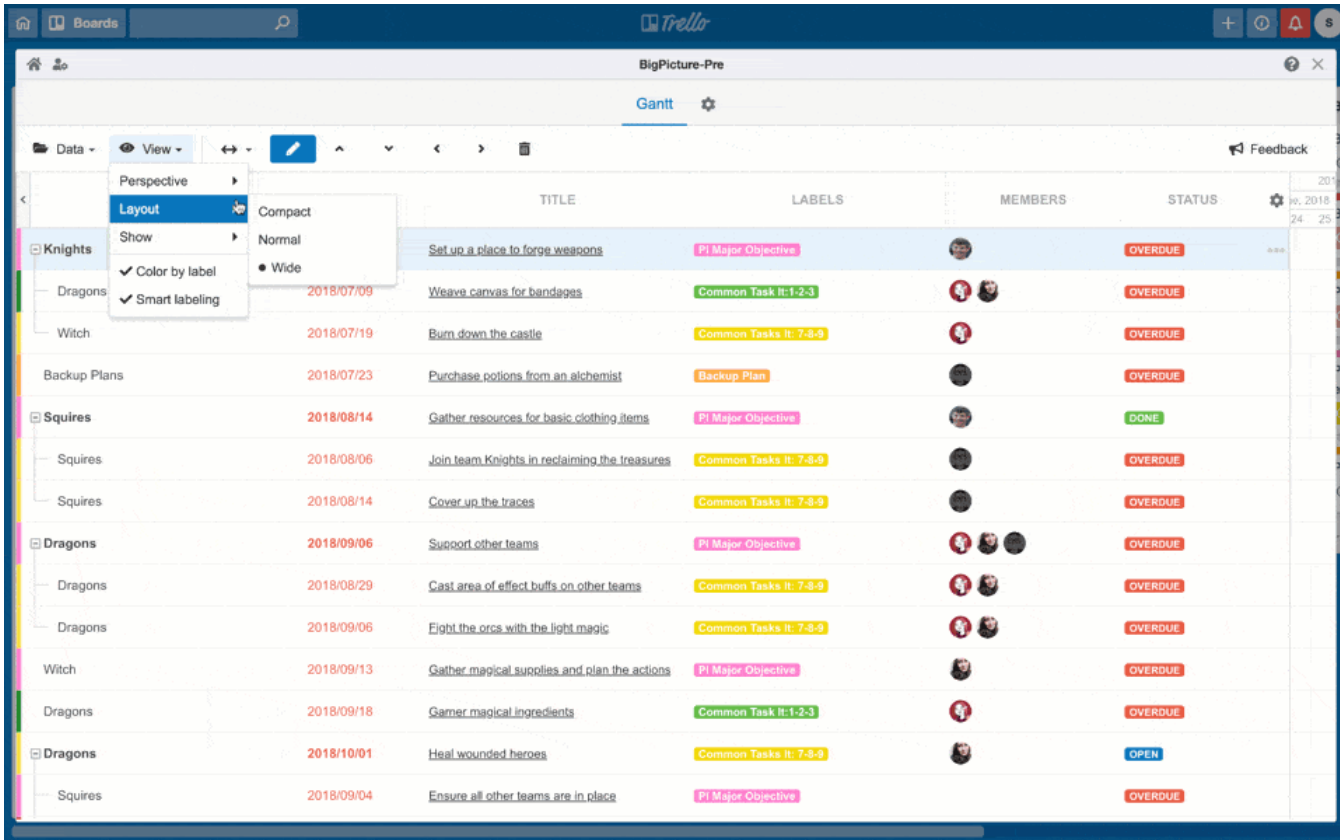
Boards Trello S

BigPicture-Pre

Gantt

Data View Feedback

Perspective
Layout
Show
✔ Color by label
✔ Smart labeling

Compact
Normal
• Wide

201
w. 2018
24 25

| | | TITLE | LABELS | MEMBERS | STATUS |
|---|---|---|---|---|---|
| Knights | | Set up a place to forge weapons | PI Major Objective | | OVERDUE |
| Dragons | 2018/07/09 | Weave canvas for bandages | Common Task It:1-2-3 | | OVERDUE |
| Witch | 2018/07/19 | Burn down the castle | Common Tasks It: 7-8-9 | | OVERDUE |
| Backup Plans | 2018/07/23 | Purchase potions from an alchemist | Backup Plan | | OVERDUE |
| Squires | 2018/08/14 | Gather resources for basic clothing items | PI Major Objective | | DONE |
| Squires | 2018/08/06 | Join team Knights in reclaiming the treasures | Common Tasks It: 7-8-9 | | OVERDUE |
| Squires | 2018/08/14 | Cover up the traces | Common Tasks It: 7-8-9 | | OVERDUE |
| Dragons | 2018/09/06 | Support other teams | PI Major Objective | | OVERDUE |
| Dragons | 2018/08/29 | Cast area of effect buffs on other teams | Common Tasks It: 7-8-9 | | OVERDUE |
| Dragons | 2018/09/06 | Fight the orcs with the light magic | Common Tasks It: 7-8-9 | | OVERDUE |
| Witch | 2018/09/13 | Gather magical supplies and plan the actions | PI Major Objective | | OVERDUE |
| Dragons | 2018/09/18 | Garner magical ingredients | Common Task It:1-2-3 | | OVERDUE |
| Dragons | 2018/10/01 | Heal wounded heroes | Common Tasks It: 7-8-9 | | OPEN |
| Squires | 2018/09/04 | Ensure all other teams are in place | PI Major Objective | | OVERDUE |